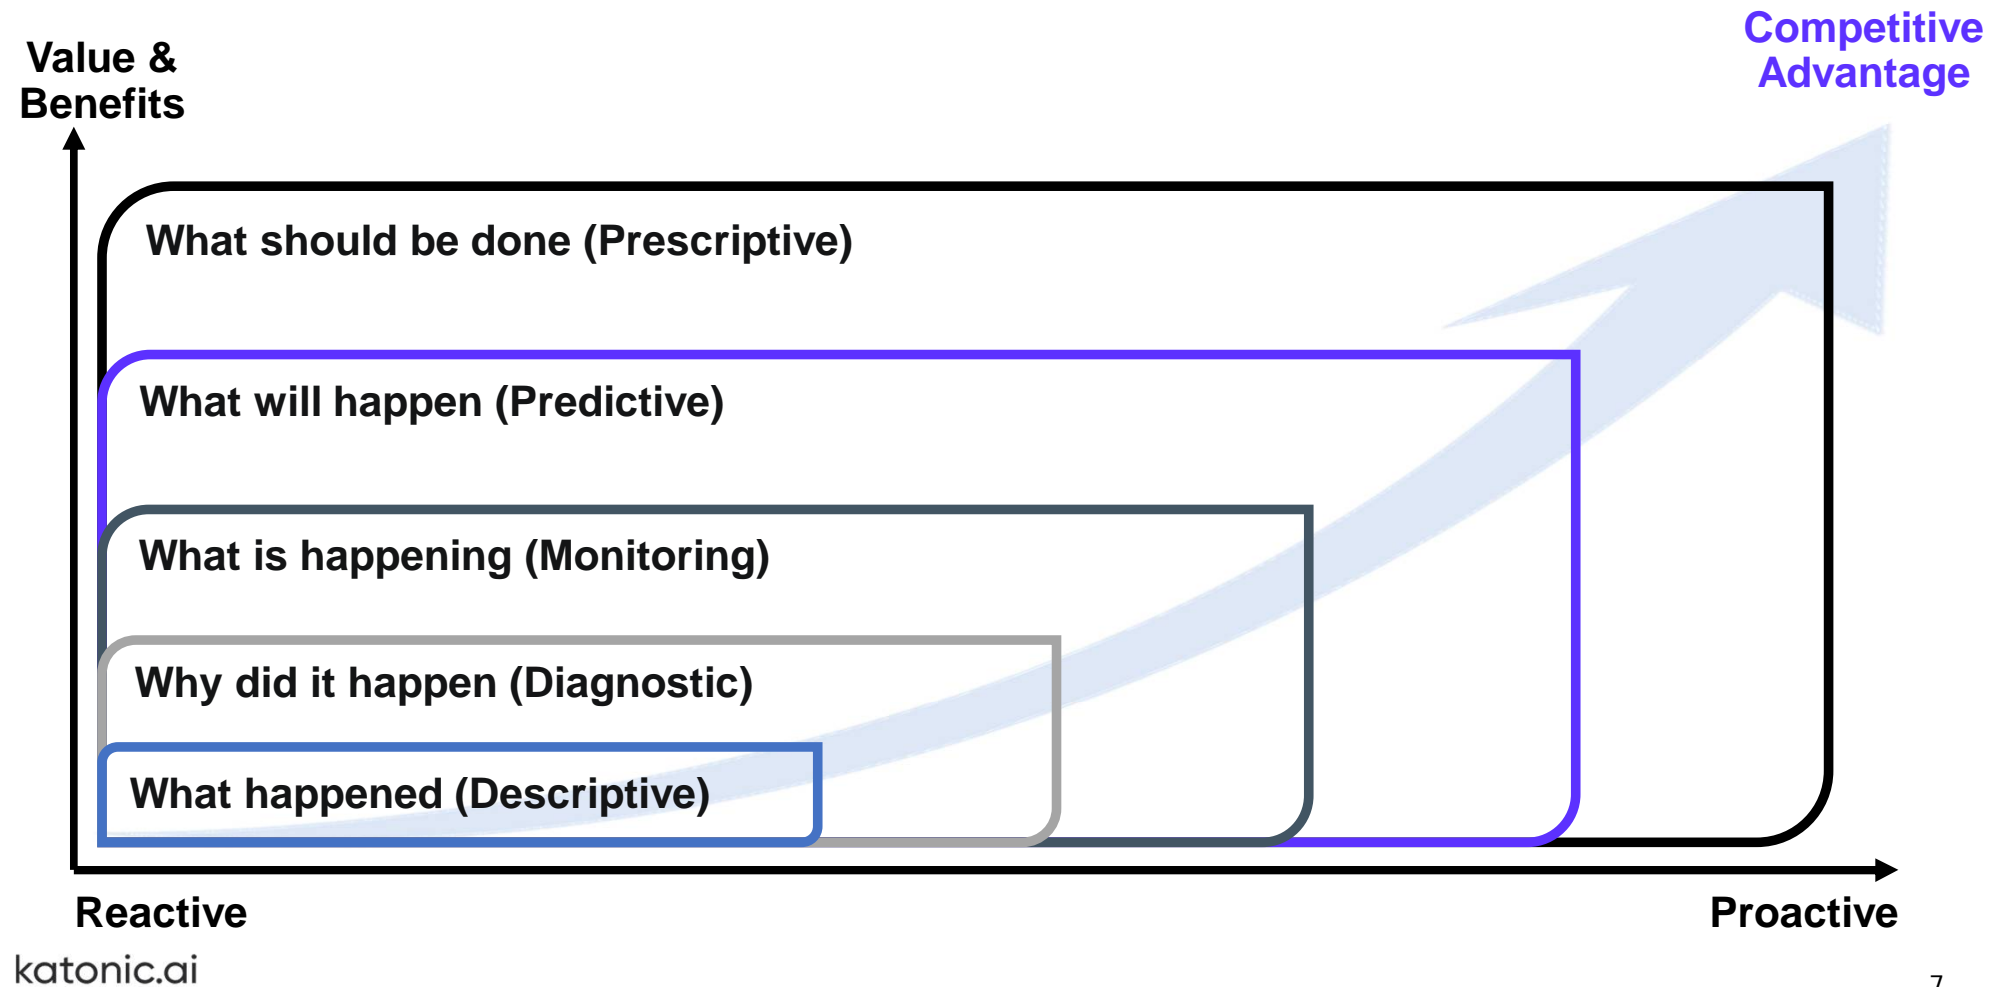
Value & Benefits

Competitive Advantage

What should be done (Prescriptive)

What will happen (Predictive)

What is happening (Monitoring)

Why did it happen (Diagnostic)

What happened (Descriptive)

Reactive

Proactive

katonic.ai

7